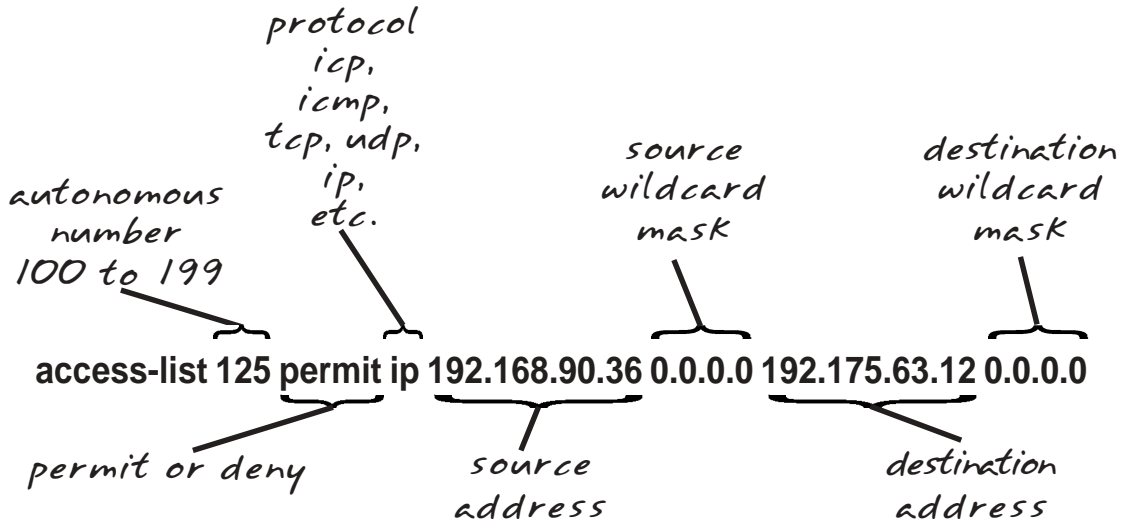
protocol
icp,
icmp,
tcp, udp,
ip,
etc.

autonomous
number
100 to 199

source
wildcard
mask

destination
wildcard
mask

access-list 125 permit ip 192.168.90.36 0.0.0.0 192.175.63.12 0.0.0.0

permit or deny

source
address

destination
address